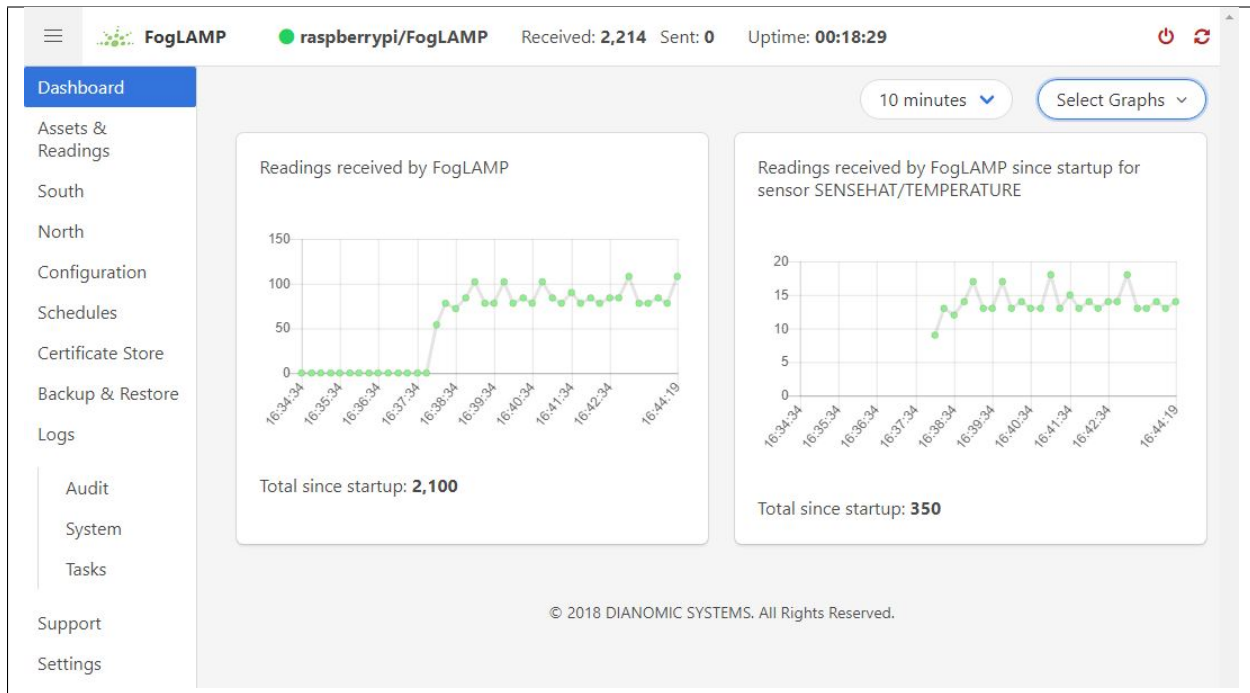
FogLAMP raspberrypi/FogLAMP Received: **2,214** Sent: **0** Uptime: **00:18:29**

Dashboard
Assets & Readings
South
North
Configuration
Schedules
Certificate Store
Backup & Restore
Logs
Audit
System
Tasks
Support
Settings

10 minutes
Select Graphs

Readings received by FogLAMP

150
100
50
0
16:34:34 16:35:34 16:36:34 16:37:34 16:38:34 16:39:34 16:40:34 16:41:34 16:42:34 16:44:19

Total since startup: **2,100**

Readings received by FogLAMP since startup for sensor SENSEHAT/TEMPERATURE

20
15
10
5
0
16:34:34 16:35:34 16:36:34 16:37:34 16:38:34 16:39:34 16:40:34 16:41:34 16:42:34 16:44:19

Total since startup: **350**

© 2018 DIANOMIC SYSTEMS. All Rights Reserved.